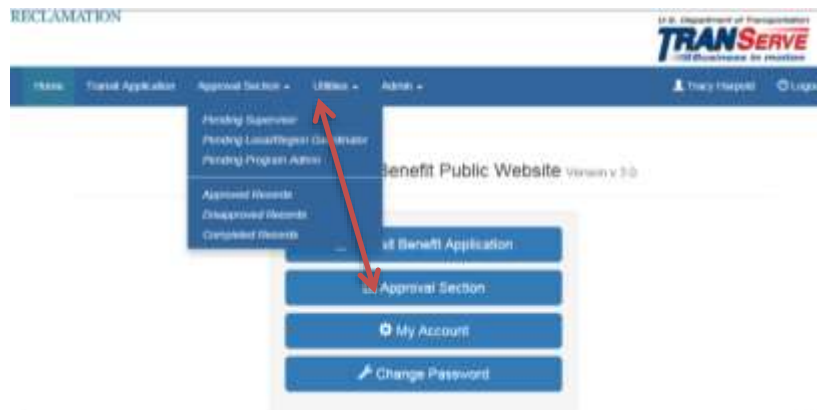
RECLAMATION

U.S. Department of Transportation
TRANServe
Business in motion

Home Transit Application Approval Section Utilities Admin

Tracy Harpold Logo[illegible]

Pending Supervisor
Pending Local/Region Coordinator
Pending Program Admin

Approved Records
Disapproved Records
Completed Records

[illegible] Benefit Public Website Version v 3.0

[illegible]it Benefit Application

Approval Section

My Account

Change Password